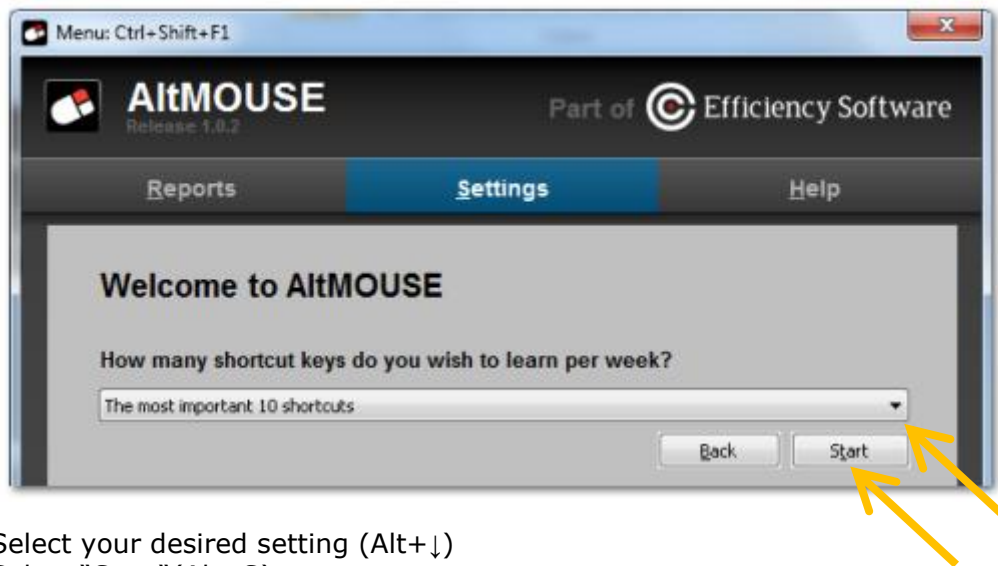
Menu: Ctrl+Shift+F1

AltMOUSE
Release 1.0.2

Part of Efficiency Software

Reports
Settings
Help

Welcome to AltMOUSE

How many shortcut keys do you wish to learn per week?

The most important 10 shortcuts

Back
Start

Select your desired setting (Alt+↓)
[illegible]